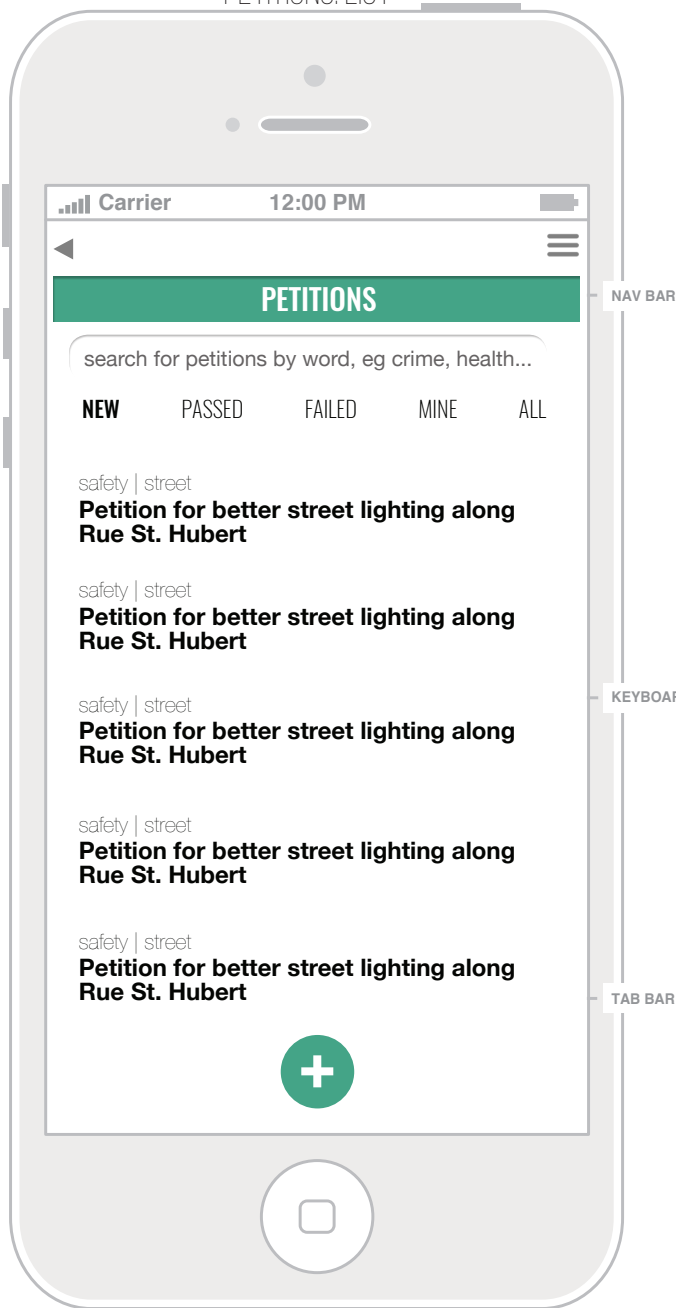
Carrier 12:00 PM

PETITIONS

NAV BAR

search for petitions by word, eg crime, health...

NEW PASSED FAILED MINE ALL

safety | street
Petition for better street lighting along Rue St. Hubert

safety | street
Petition for better street lighting along Rue St. Hubert

safety | street
Petition for better street lighting along Rue St. Hubert

KEYBOAR

safety | street
Petition for better street lighting along Rue St. Hubert

safety | street
Petition for better street lighting along Rue St. Hubert

TAB BAR